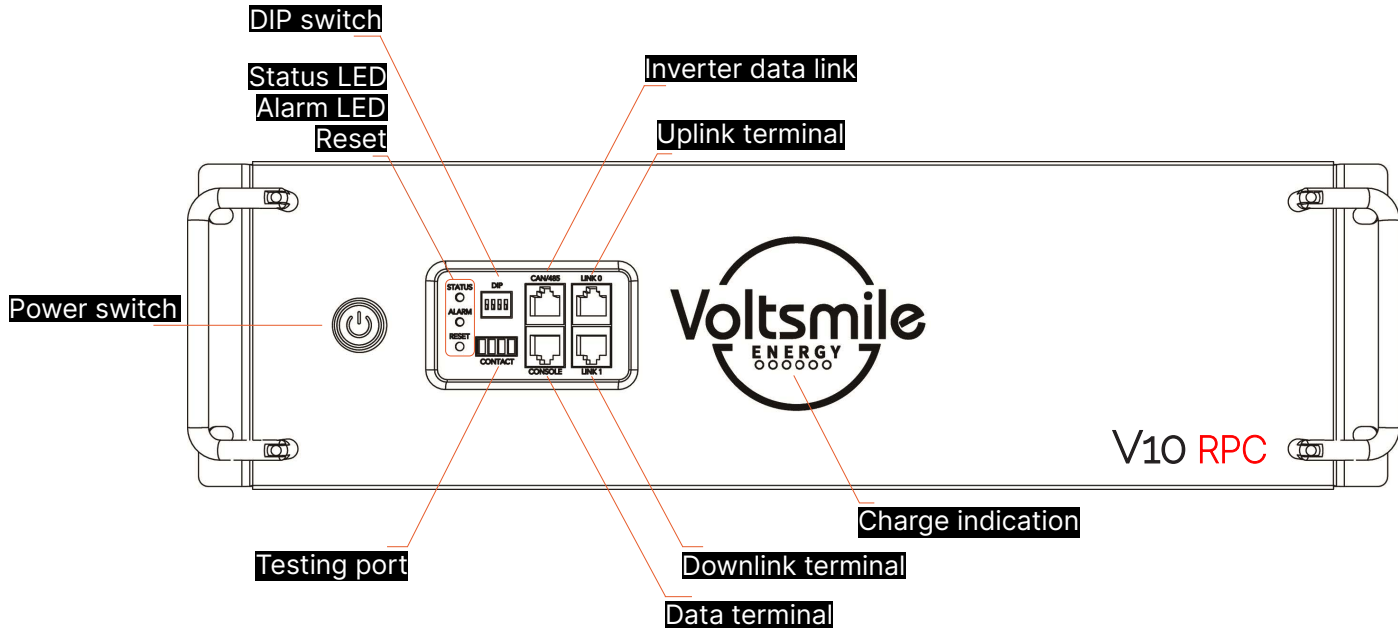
DIP switch

Status LED

Alarm LED

Reset

Inverter data link

Uplink terminal

Power switch

STATUS

ALARM

RESET

DIP

CONTACT

CAN/485

LINK 0

CONSOLE

LINK 1

Voltsmile

ENERGY

V10 RPC

Charge indication

Testing port

Downlink terminal

Data terminal